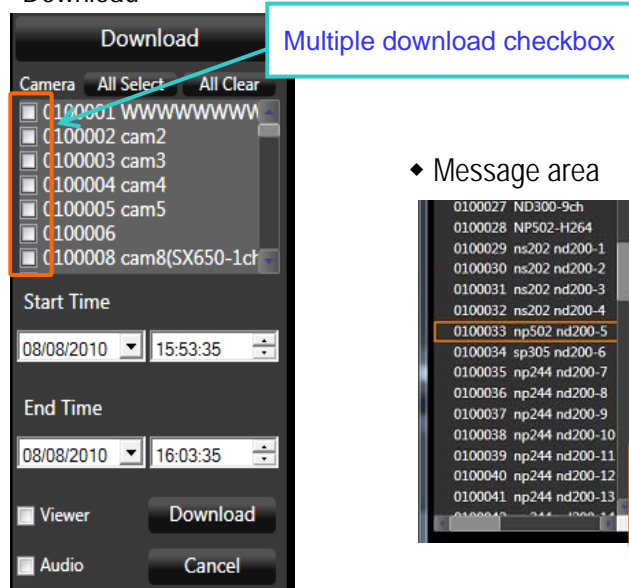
Download

Download

Multiple download checkbox

Camera All Select All Clear

0100001 WWWWWWWW
0100002 cam2
0100003 cam3
0100004 cam4
0100005 cam5
0100006
0100008 cam8(SX650-1ch

Start Time

08/08/2010 15:53:35

End Time

08/08/2010 16:03:35

Viewer Download

Audio Cancel

◆ Message area

0100027 ND300-9ch
0100028 NP502-H264
0100029 ns202 nd200-1
0100030 ns202 nd200-2
0100031 ns202 nd200-3
0100032 ns202 nd200-4
0100033 np502 nd200-5
0100034 sp305 nd200-6
0100035 np244 nd200-7
0100036 np244 nd200-8
0100037 np244 nd200-9
0100038 np244 nd200-10
0100039 np244 nd200-11
0100040 np244 nd200-12
0100041 np244 nd200-13
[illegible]